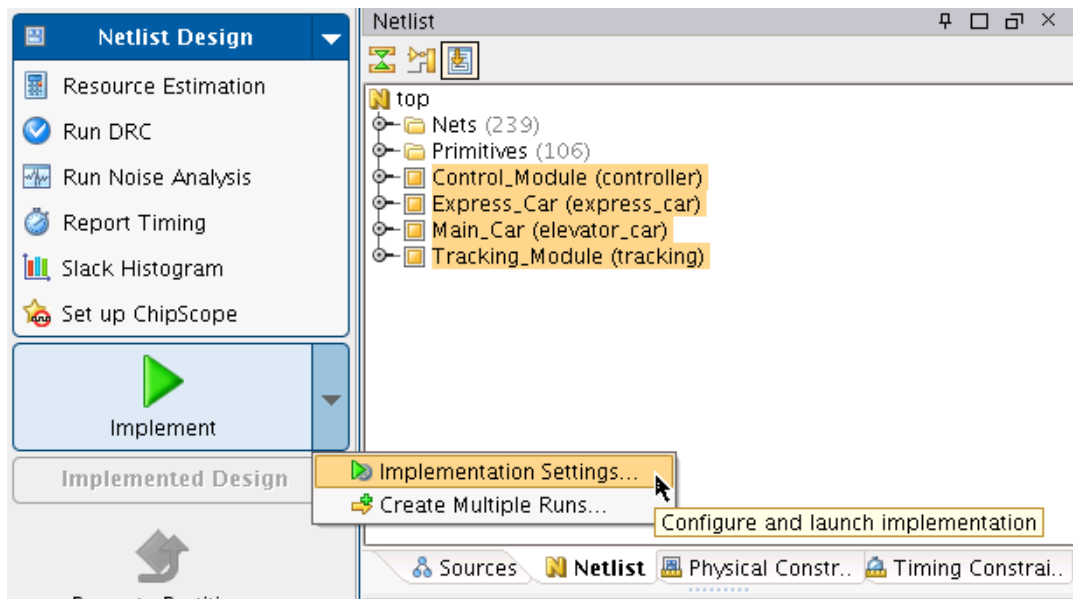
Netlist Design
Resource Estimation
Run DRC
Run Noise Analysis
Report Timing
Slack Histogram
Set up ChipScope
Implement
Implemented Design

Netlist
top
Nets (239)
Primitives (106)
Control_Module (controller)
Express_Car (express_car)
Main_Car (elevator_car)
Tracking_Module (tracking)

Implementation Settings...
Create Multiple Runs...
Configure and launch implementation

Sources
Netlist
Physical Constr..
Timing Constrai..